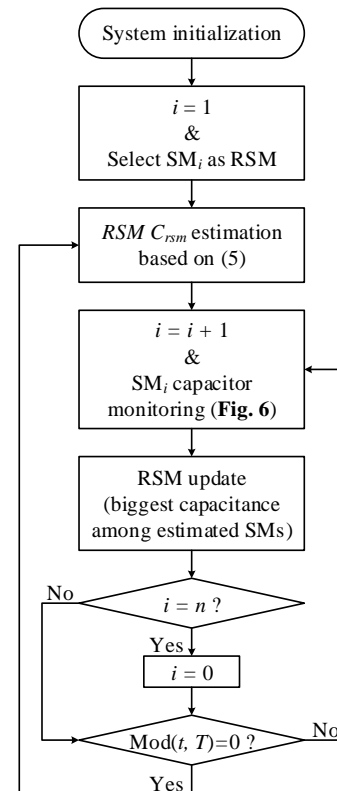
System initialization

$i = 1$
&
Select SM$_i$ as RSM

*RSM* $C_{rsm}$ estimation based on (5)

$i = i + 1$
&
SM$_i$ capacitor monitoring (**Fig. 6**)

RSM update
(biggest capacitance among estimated SMs)

No

$i = n$ ?

Yes

$i = 0$

Mod($t$, $T$)=0 ?

No

Yes